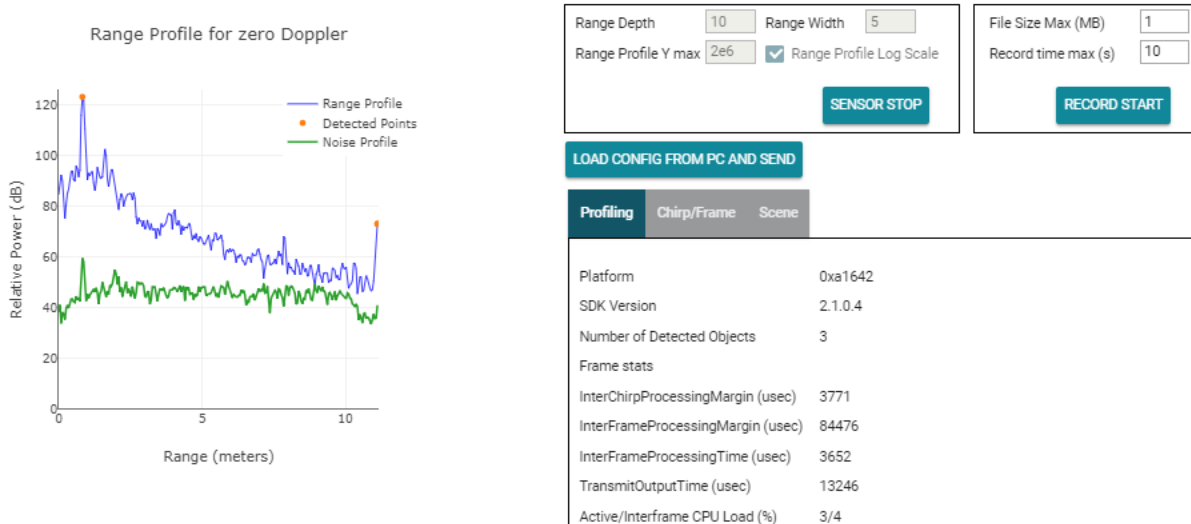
Range Profile for zero Doppler

Range Profile
Detected Points
Noise Profile

Relative Power (dB)

120
100
80
60
40
20
0

0
5
10

Range (meters)

Range Depth 10
Range Width 5
Range Profile Y max 2e6
Range Profile Log Scale

SENSOR STOP

File Size Max (MB) 1
Record time max (s) 10

RECORD START

LOAD CONFIG FROM PC AND SEND

Profiling
Chirp/Frame
Scene

| | |
|---|---|
| Platform | 0xa1642 |
| SDK Version | 2.1.0.4 |
| Number of Detected Objects | 3 |
| Frame stats | |
| InterChirpProcessingMargin (usec) | 3771 |
| InterFrameProcessingMargin (usec) | 84476 |
| InterFrameProcessingTime (usec) | 3652 |
| TransmitOutputTime (usec) | 13246 |
| Active/Interframe CPU Load (%) | 3/4 |